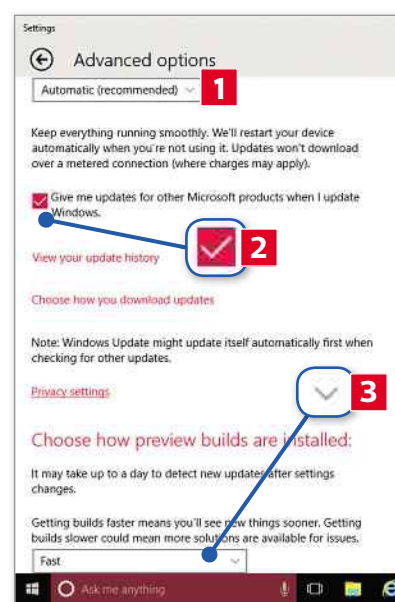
Settings

Advanced options

Automatic (recommended)

1

Keep everything running smoothly. We'll restart your device automatically when you're not using it. Updates won't download over a metered connection (where charges may apply).

Give me updates for other Microsoft products when I update Windows.

2

View your update history

Choose how you download updates

Note: Windows Update might update itself automatically first when checking for other updates.

Privacy settings

3

Choose how preview builds are installed:

It may take up to a day to detect new updates after settings changes.

Getting builds faster means you'll see new things sooner. Getting builds slower could mean more solutions are available for issues.

Fast

Ask me anything